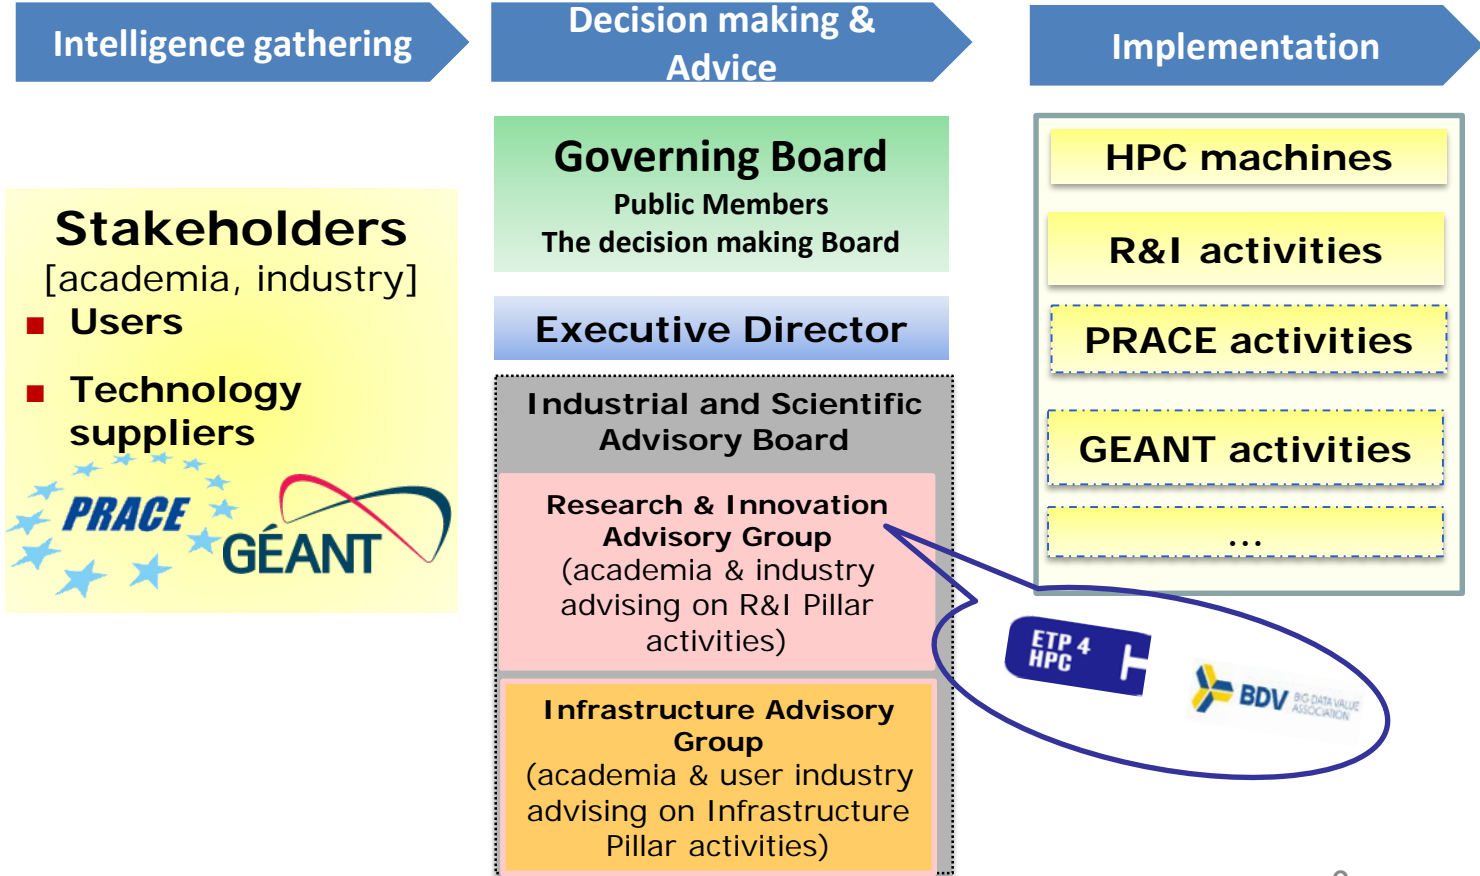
Intelligence gathering

Decision making & Advice

Implementation

Stakeholders
[academia, industry]
Users
Technology suppliers

PRACE
GÉANT

Governing Board
Public Members
The decision making Board

Executive Director

Industrial and Scientific Advisory Board

Research & Innovation Advisory Group
(academia & industry advising on R&I Pillar activities)

Infrastructure Advisory Group
(academia & user industry advising on Infrastructure Pillar activities)

HPC machines

R&I activities

PRACE activities

GEANT activities

...

ETP 4 HPC

BDV BIG DATA VALUE ASSOCIATION